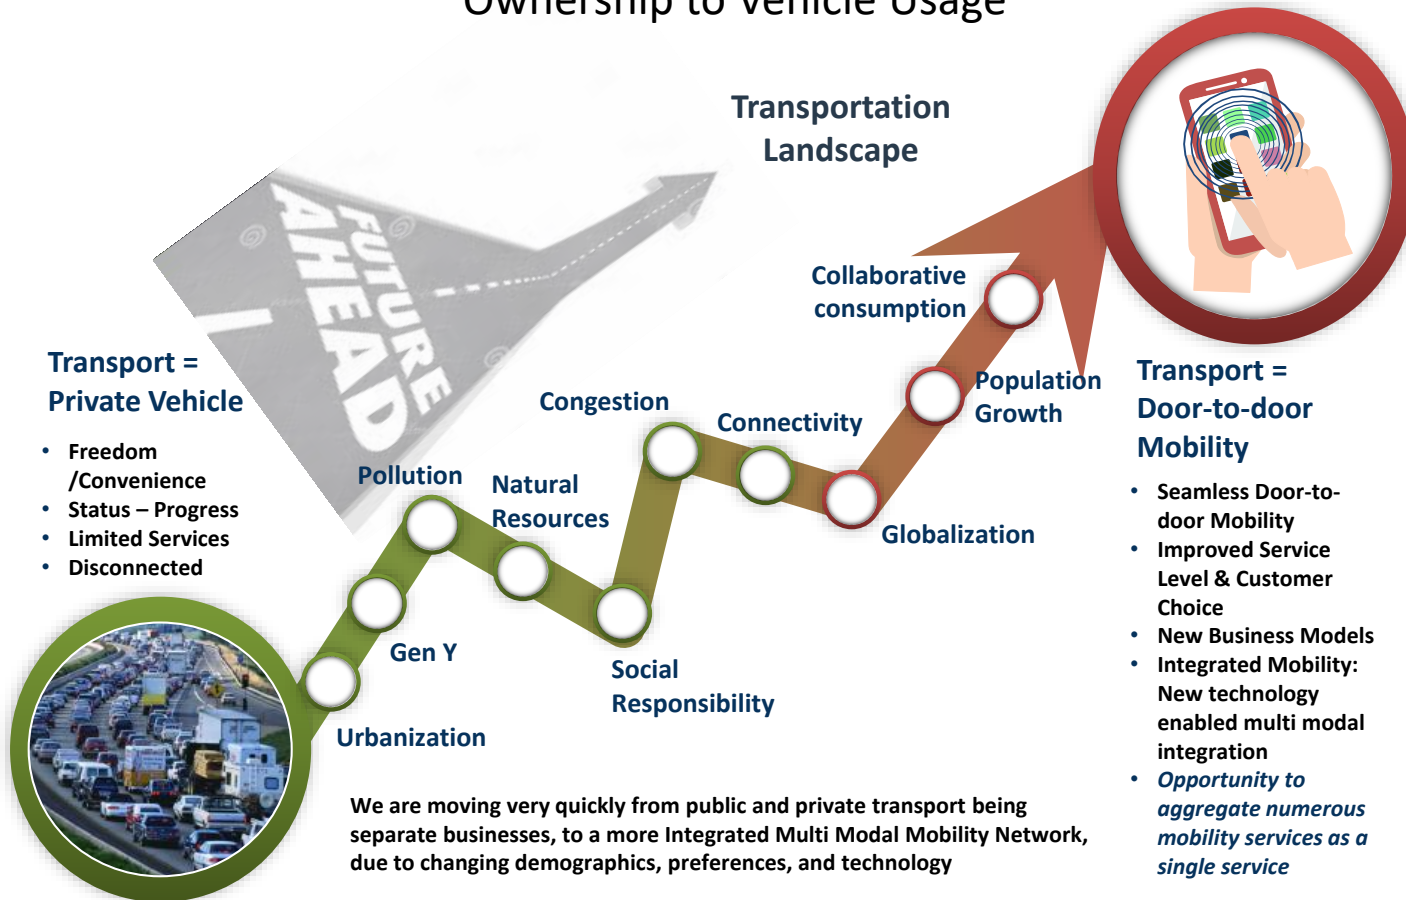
Ownership to Vehicle Usage

Transportation Landscape

FUTURE AHEAD

Transport = Private Vehicle

- Freedom /Convenience
- Status – Progress
- Limited Services
- Disconnected

Collaborative consumption

Population Growth

Connectivity

Congestion

Pollution

Natural Resources

Globalization

Gen Y

Social Responsibility

Urbanization

Transport = Door-to-door Mobility

- Seamless Door-to-door Mobility
- Improved Service Level & Customer Choice
- New Business Models
- Integrated Mobility: New technology enabled multi modal integration
- *Opportunity to aggregate numerous mobility services as a single service*

We are moving very quickly from public and private transport being separate businesses, to a more Integrated Multi Modal Mobility Network, due to changing demographics, preferences, and technology